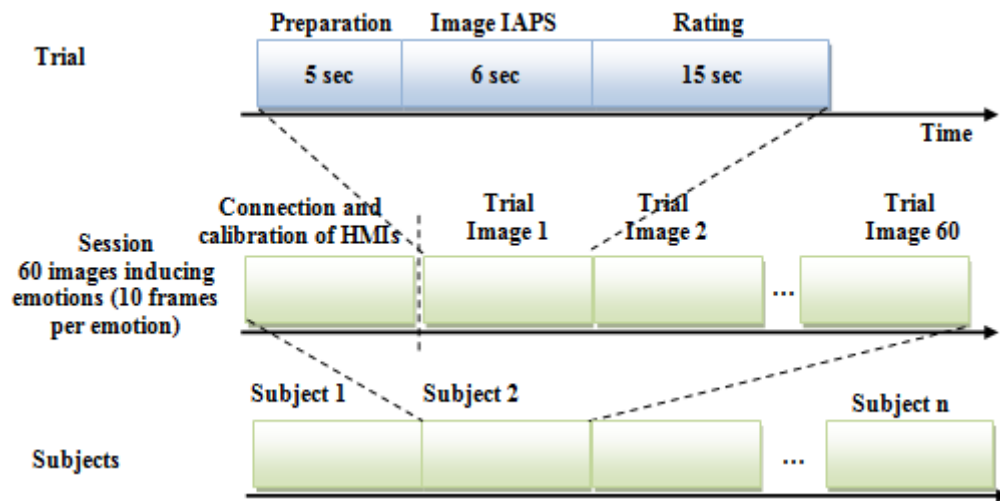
Trial

Preparation
5 sec

Image IAPS
6 sec

Rating
15 sec

Time

Session
60 images inducing emotions (10 frames per emotion)

Connection and calibration of HMIs

Trial
Image 1

Trial
Image 2

...

Trial
Image 60

Subjects

Subject 1

Subject 2

...

Subject n